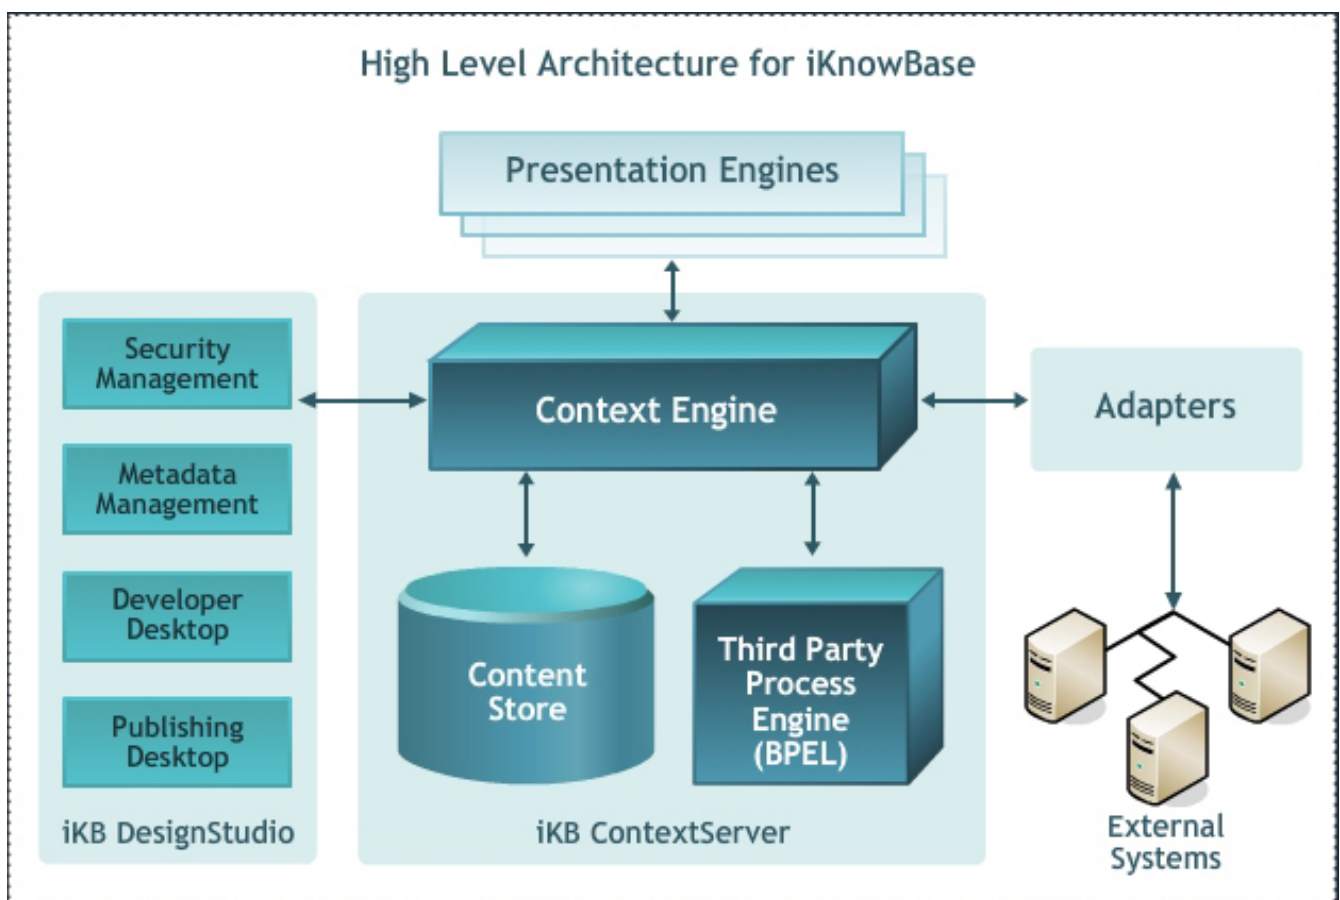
High Level Architecture for iKnowBase

Presentation Engines

Security Management

Metadata Management

Developer Desktop

Publishing Desktop

iKB DesignStudio

Context Engine

Content Store

Third Party Process Engine (BPEL)

iKB ContextServer

Adapters

External Systems